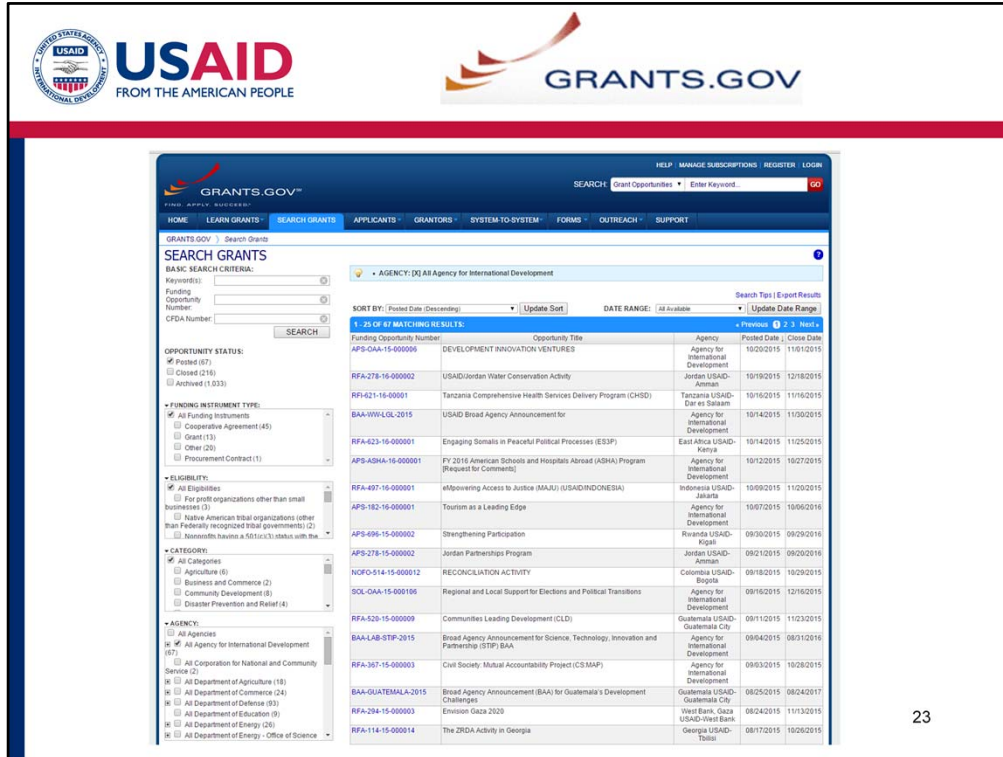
USAID
FROM THE AMERICAN PEOPLE

GRANTS.GOV

HELP | MANAGE SUBSCRIPTIONS | REGISTER | LOGIN

GRANTS.GOV™
FIND. APPLY. SUCCEED.™

SEARCH: Grant Opportunities ▼ Enter Keyword... GO

HOME | LEARN GRANTS | SEARCH GRANTS | APPLICANTS | GRANTORS | SYSTEM-TO-SYSTEM | FORMS | OUTREACH | SUPPORT

GRANTS.GOV 〉 Search Grants

SEARCH GRANTS

BASIC SEARCH CRITERIA:
Keyword(s):
Funding Opportunity Number:
CFDA Number:
SEARCH

OPPORTUNITY STATUS:
Posted (67)
Closed (216)
Archived (1,033)

FUNDING INSTRUMENT TYPE:
All Funding Instruments
Cooperative Agreement (45)
Grant (13)
Other (20)
Procurement Contract (1)

ELIGIBILITY:
All Eligibilities
For profit organizations other than small businesses (3)
Native American tribal organizations (other than Federally recognized tribal governments) (2)
Nonprofits having a 501(c)(3) status with the

CATEGORY:
All Categories
Agriculture (6)
Business and Commerce (2)
Community Development (8)
Disaster Prevention and Relief (4)

AGENCY:
All Agencies
All Agency for International Development (67)
All Corporation for National and Community Service (2)
All Department of Agriculture (18)
All Department of Commerce (24)
All Department of Defense (93)
All Department of Education (9)
All Department of Energy (26)
All Department of Energy - Office of Science

• AGENCY: [X] All Agency for International Development

Search Tips | Export Results

SORT BY: Posted Date (Descending) ▼ Update Sort    DATE RANGE: All Available ▼ Update Date Range

1 - 25 OF 67 MATCHING RESULTS:    « Previous 1 2 3 Next »

| Funding Opportunity Number | Opportunity Title | Agency | Posted Date | Close Date |
|---|---|---|---|---|
| APS-OAA-15-000006 | DEVELOPMENT INNOVATION VENTURES | Agency for International Development | 10/20/2015 | 11/01/2015 |
| RFA-278-16-000002 | USAID/Jordan Water Conservation Activity | Jordan USAID-Amman | 10/19/2015 | 12/18/2015 |
| RFI-621-16-00001 | Tanzania Comprehensive Health Services Delivery Program (CHSD) | Tanzania USAID-Dar es Salaam | 10/16/2015 | 11/16/2015 |
| BAA-WW-LGL-2015 | USAID Broad Agency Announcement for | Agency for International Development | 10/14/2015 | 11/30/2015 |
| RFA-623-16-000001 | Engaging Somalis in Peaceful Political Processes (ES3P) | East Africa USAID-Kenya | 10/14/2015 | 11/25/2015 |
| APS-ASHA-16-000001 | FY 2016 American Schools and Hospitals Abroad (ASHA) Program [Request for Comments] | Agency for International Development | 10/12/2015 | 10/27/2015 |
| RFA-497-16-000001 | eMpowering Access to Justice (MAJU) (USAID/INDONESIA) | Indonesia USAID-Jakarta | 10/09/2015 | 11/20/2015 |
| APS-182-16-000001 | Tourism as a Leading Edge | Agency for International Development | 10/07/2015 | 10/06/2016 |
| APS-696-15-000002 | Strengthening Participation | Rwanda USAID-Kigali | 09/30/2015 | 09/29/2016 |
| APS-278-15-000002 | Jordan Partnerships Program | Jordan USAID-Amman | 09/21/2015 | 09/20/2016 |
| NOFO-514-15-000012 | RECONCILIATION ACTIVITY | Colombia USAID-Bogota | 09/18/2015 | 10/29/2015 |
| SOL-OAA-15-000106 | Regional and Local Support for Elections and Political Transitions | Agency for International Development | 09/16/2015 | 12/16/2015 |
| RFA-520-15-000009 | Communities Leading Development (CLD) | Guatemala USAID-Guatemala City | 09/11/2015 | 11/23/2015 |
| BAA-LAB-STIP-2015 | Broad Agency Announcement for Science, Technology, Innovation and Partnership (STIP) BAA | Agency for International Development | 09/04/2015 | 08/31/2016 |
| RFA-367-15-000003 | Civil Society: Mutual Accountability Project (CS:MAP) | Agency for International Development | 09/03/2015 | 10/28/2015 |
| BAA-GUATEMALA-2015 | Broad Agency Announcement (BAA) for Guatemala's Development Challenges | Guatemala USAID-Guatemala City | 08/25/2015 | 08/24/2017 |
| RFA-294-15-000003 | Envision Gaza 2020 | West Bank, Gaza USAID-West Bank | 08/24/2015 | 11/13/2015 |
| RFA-114-15-000014 | The ZRDA Activity in Georgia | Georgia USAID-Tbilisi | 08/17/2015 | 10/26/2015 |

23